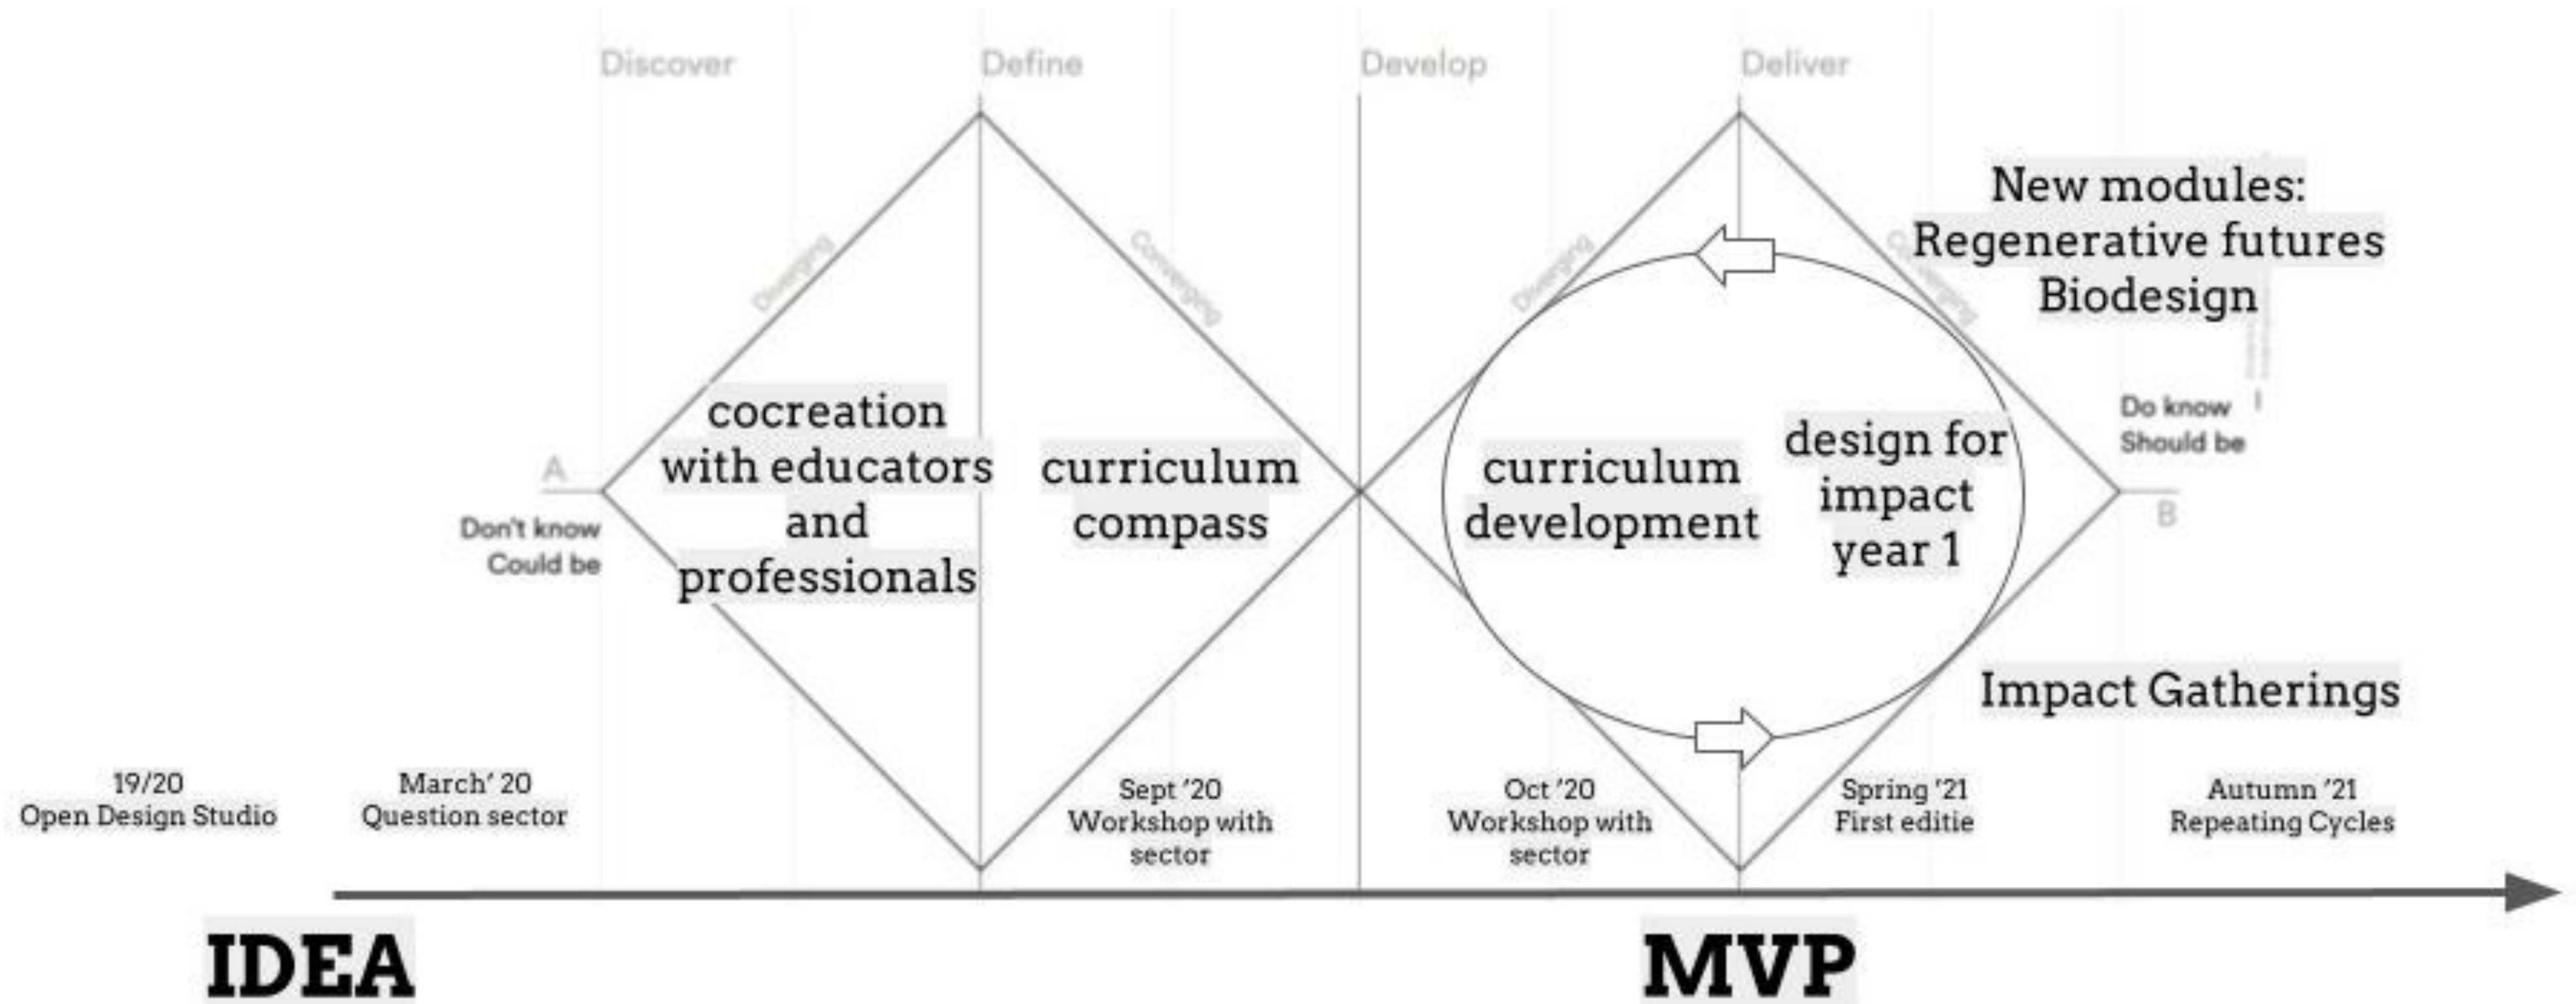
Discover Define Develop Deliver

Diverging Converging Diverging Converging

New modules:
Regenerative futures
Biodesign

A
Don't know
Could be

cocreation with educators and professionals

curriculum compass

curriculum development

design for impact year 1

Do know
Should be
B

Impact Gatherings

19/20
Open Design Studio

March' 20
Question sector

Sept '20
Workshop with sector

Oct '20
Workshop with sector

Spring '21
First editie

Autumn '21
Repeating Cycles

IDEA

MVP